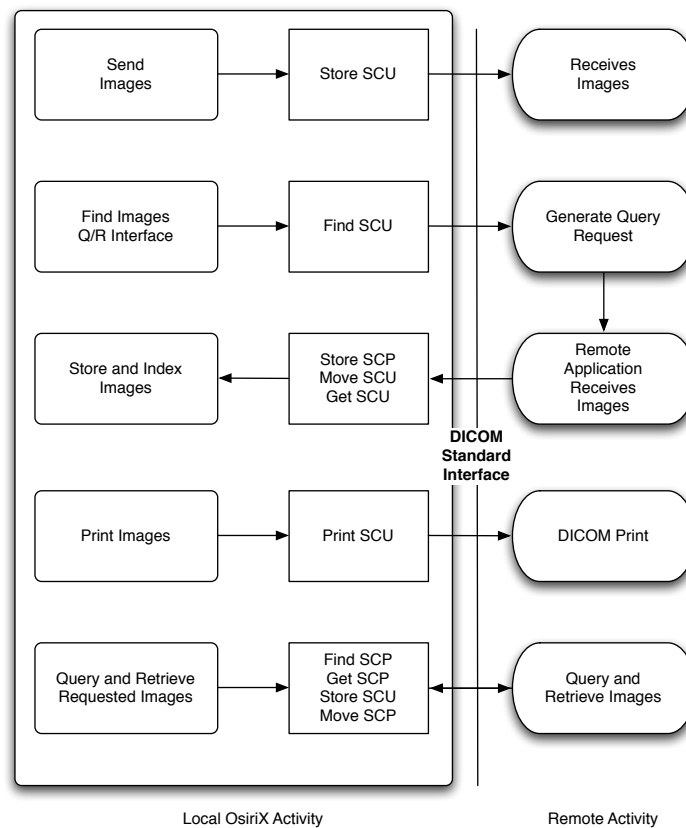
Send Images

Store SCU

Receives Images

Find Images Q/R Interface

Find SCU

Generate Query Request

Store and Index Images

Store SCP
Move SCU
Get SCU

Remote Application Receives Images

DICOM Standard Interface

Print Images

Print SCU

DICOM Print

Query and Retrieve Requested Images

Find SCP
Get SCP
Store SCU
Move SCP

Query and Retrieve Images

Local OsiriX Activity

Remote Activity